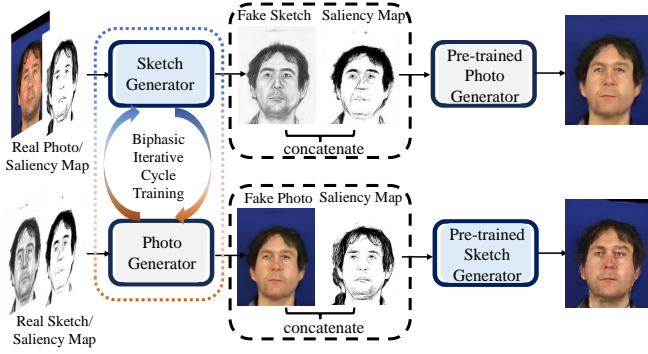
Real Photo/ Saliency Map

Sketch Generator

Biphasic Iterative Cycle Training

Photo Generator

Real Sketch/ Saliency Map

Fake Sketch

Saliency Map

concatenate

Pre-trained Photo Generator

Fake Photo

Saliency Map

concatenate

Pre-trained Sketch Generator